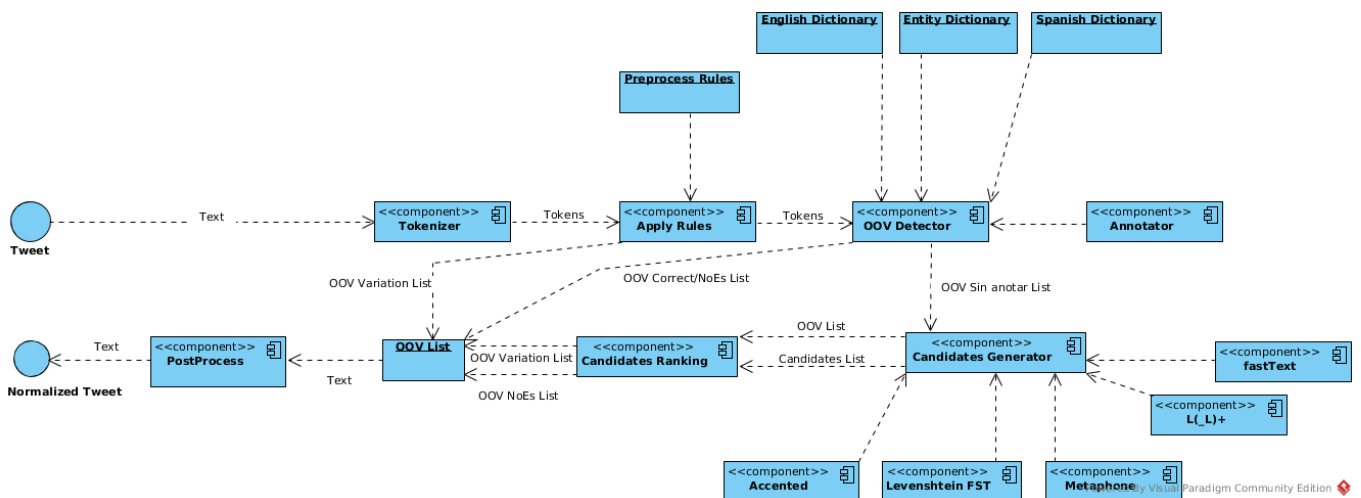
English Dictionary

Entity Dictionary

Spanish Dictionary

Preprocess Rules

Tweet

Text

<<component>>
Tokenizer

Tokens

<<component>>
Apply Rules

Tokens

<<component>>
OOV Detector

<<component>>
Annotator

OOV Variation List

OOV Correct/NoEs List

OOV Sin anotar List

Normalized Tweet

Text

<<component>>
PostProcess

Text

OOV List

OOV Variation List

OOV NoEs List

<<component>>
Candidates Ranking

OOV List

Candidates List

<<component>>
Candidates Generator

<<component>>
fastText

<<component>>
L(_L)+

<<component>>
Accented

<<component>>
Levenshtein FST

<<component>>
Metaphone

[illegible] by Visual Paradigm Community Edition